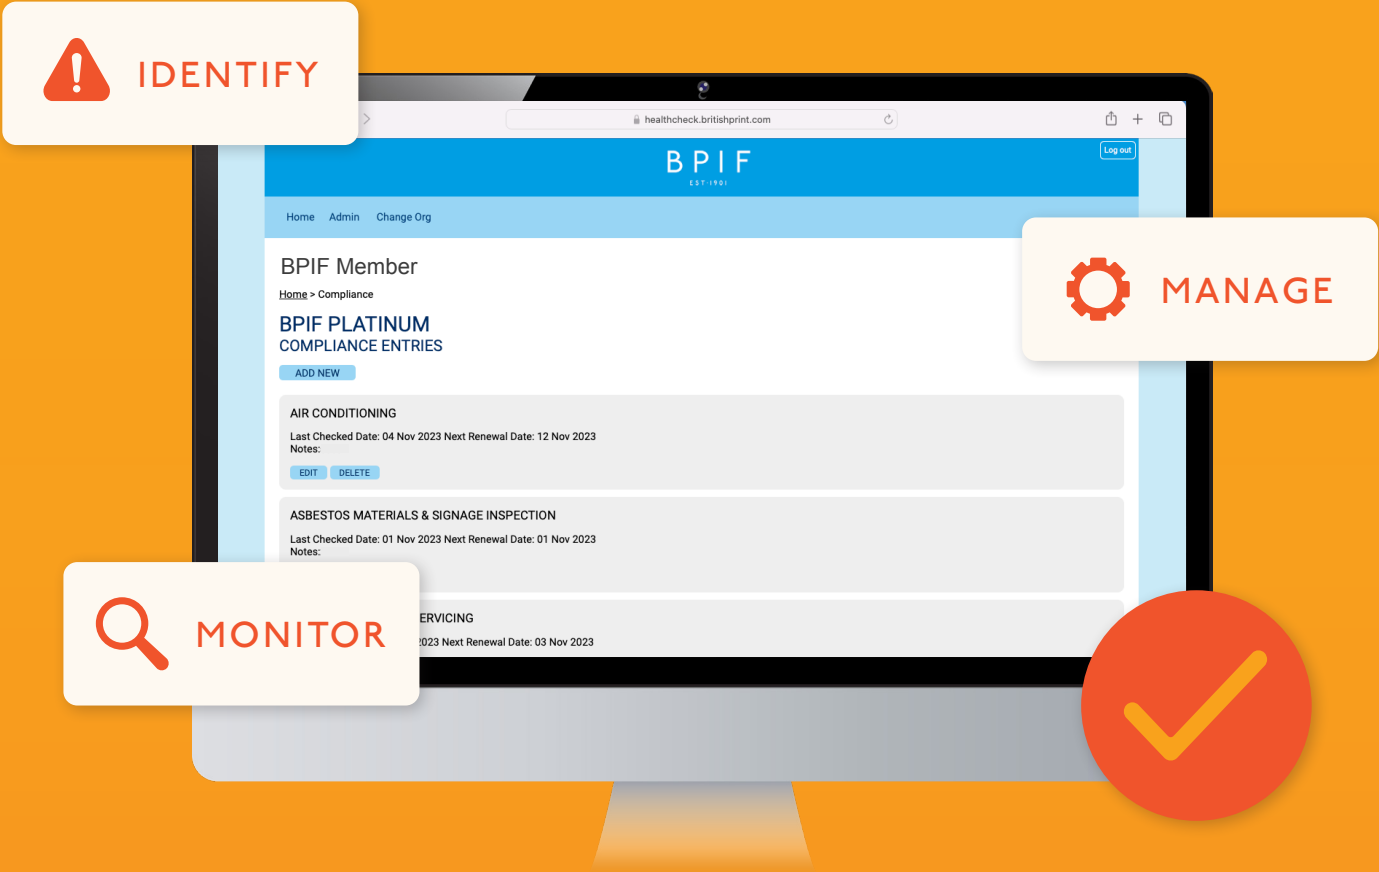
IDENTIFY

healthcheck.britishprint.com

BPIF
EST 1901

Log out

Home Admin Change Org

MANAGE

BPIF Member

Home > Compliance

BPIF PLATINUM
COMPLIANCE ENTRIES

ADD NEW

AIR CONDITIONING

Last Checked Date: 04 Nov 2023 Next Renewal Date: 12 Nov 2023
Notes:

EDIT DELETE

ASBESTOS MATERIALS & SIGNAGE INSPECTION

Last Checked Date: 01 Nov 2023 Next Renewal Date: 01 Nov 2023
Notes:

MONITOR

ERVICING

2023 Next Renewal Date: 03 Nov 2023